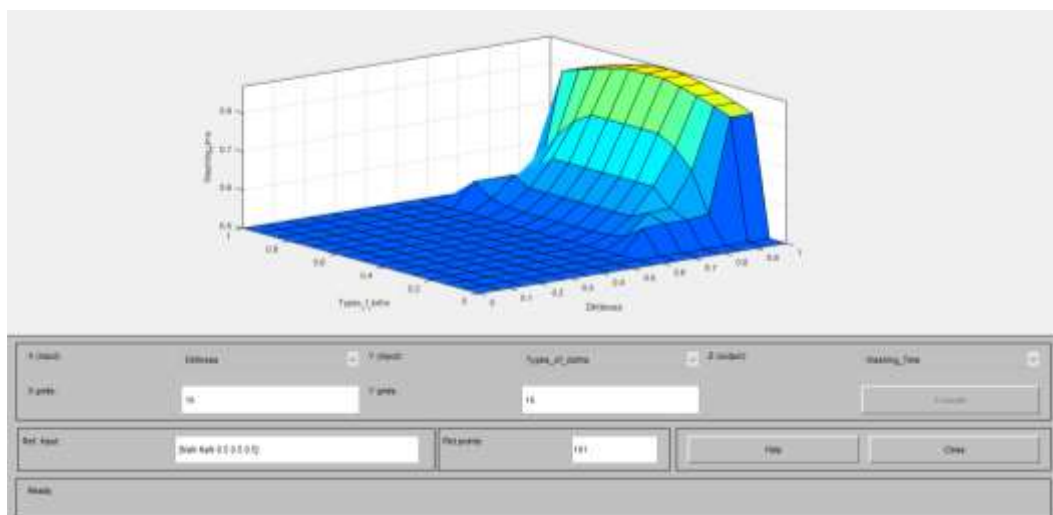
0.8
0.7
0.6
0.5
Washing_Time
1
0.8
0.6
0.4
0.2
0
Types_of_cloths
0
0.1
0.2
0.3
0.4
0.5
0.6
0.7
0.8
0.9
1
Dirtiness

X (input): Dirtiness
Y (input): Types_of_cloths
Z (output): Washing_Time
X grids: 15
Y grids: 15
Evaluate
Ref. Input: [NaN NaN 0.5 0.5 0.5]
Plot points: 101
Help
Close
Ready